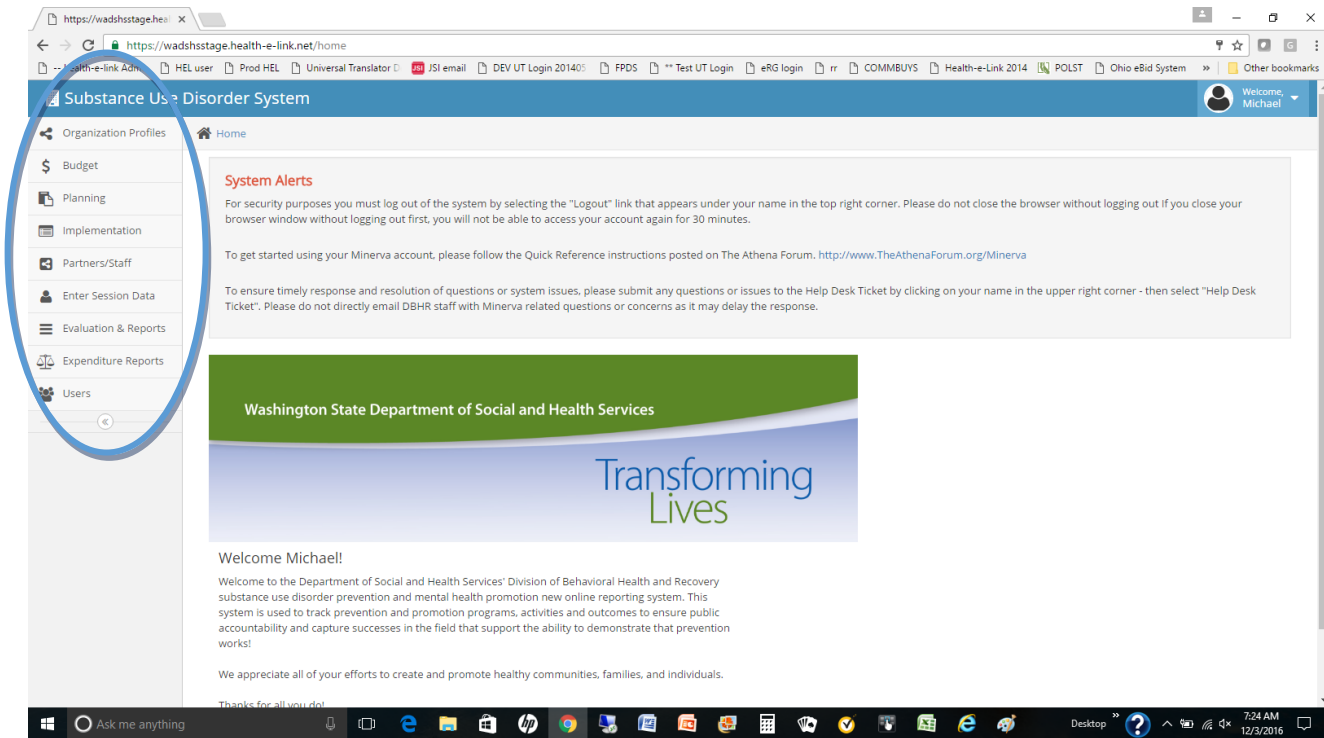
https://wadshsstage.hea ×

https://wadshsstage.health-e-link.net/home

-- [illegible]ealth-e-link Adm | HEL user | Prod HEL | Universal Translator D | JSI email | DEV UT Login 201405 | FPDS | ** Test UT Login | eRG login | rr | COMMBUYS | Health-e-Link 2014 | POLST | Ohio eBid System | » | Other bookmarks

Substance Use Disorder System

Welcome, Michael

Organization Profiles
Budget
Planning
Implementation
Partners/Staff
Enter Session Data
Evaluation & Reports
Expenditure Reports
Users

Home

System Alerts

For security purposes you must log out of the system by selecting the "Logout" link that appears under your name in the top right corner. Please do not close the browser without logging out If you close your browser window without logging out first, you will not be able to access your account again for 30 minutes.

To get started using your Minerva account, please follow the Quick Reference instructions posted on The Athena Forum. http://www.TheAthenaForum.org/Minerva

To ensure timely response and resolution of questions or system issues, please submit any questions or issues to the Help Desk Ticket by clicking on your name in the upper right corner - then select "Help Desk Ticket". Please do not directly email DBHR staff with Minerva related questions or concerns as it may delay the response.

Washington State Department of Social and Health Services

Transforming Lives

Welcome Michael!

Welcome to the Department of Social and Health Services' Division of Behavioral Health and Recovery substance use disorder prevention and mental health promotion new online reporting system. This system is used to track prevention and promotion programs, activities and outcomes to ensure public accountability and capture successes in the field that support the ability to demonstrate that prevention works!

We appreciate all of your efforts to create and promote healthy communities, families, and individuals.

Thanks for all you do!

Ask me anything

Desktop

7:24 AM
12/3/2016